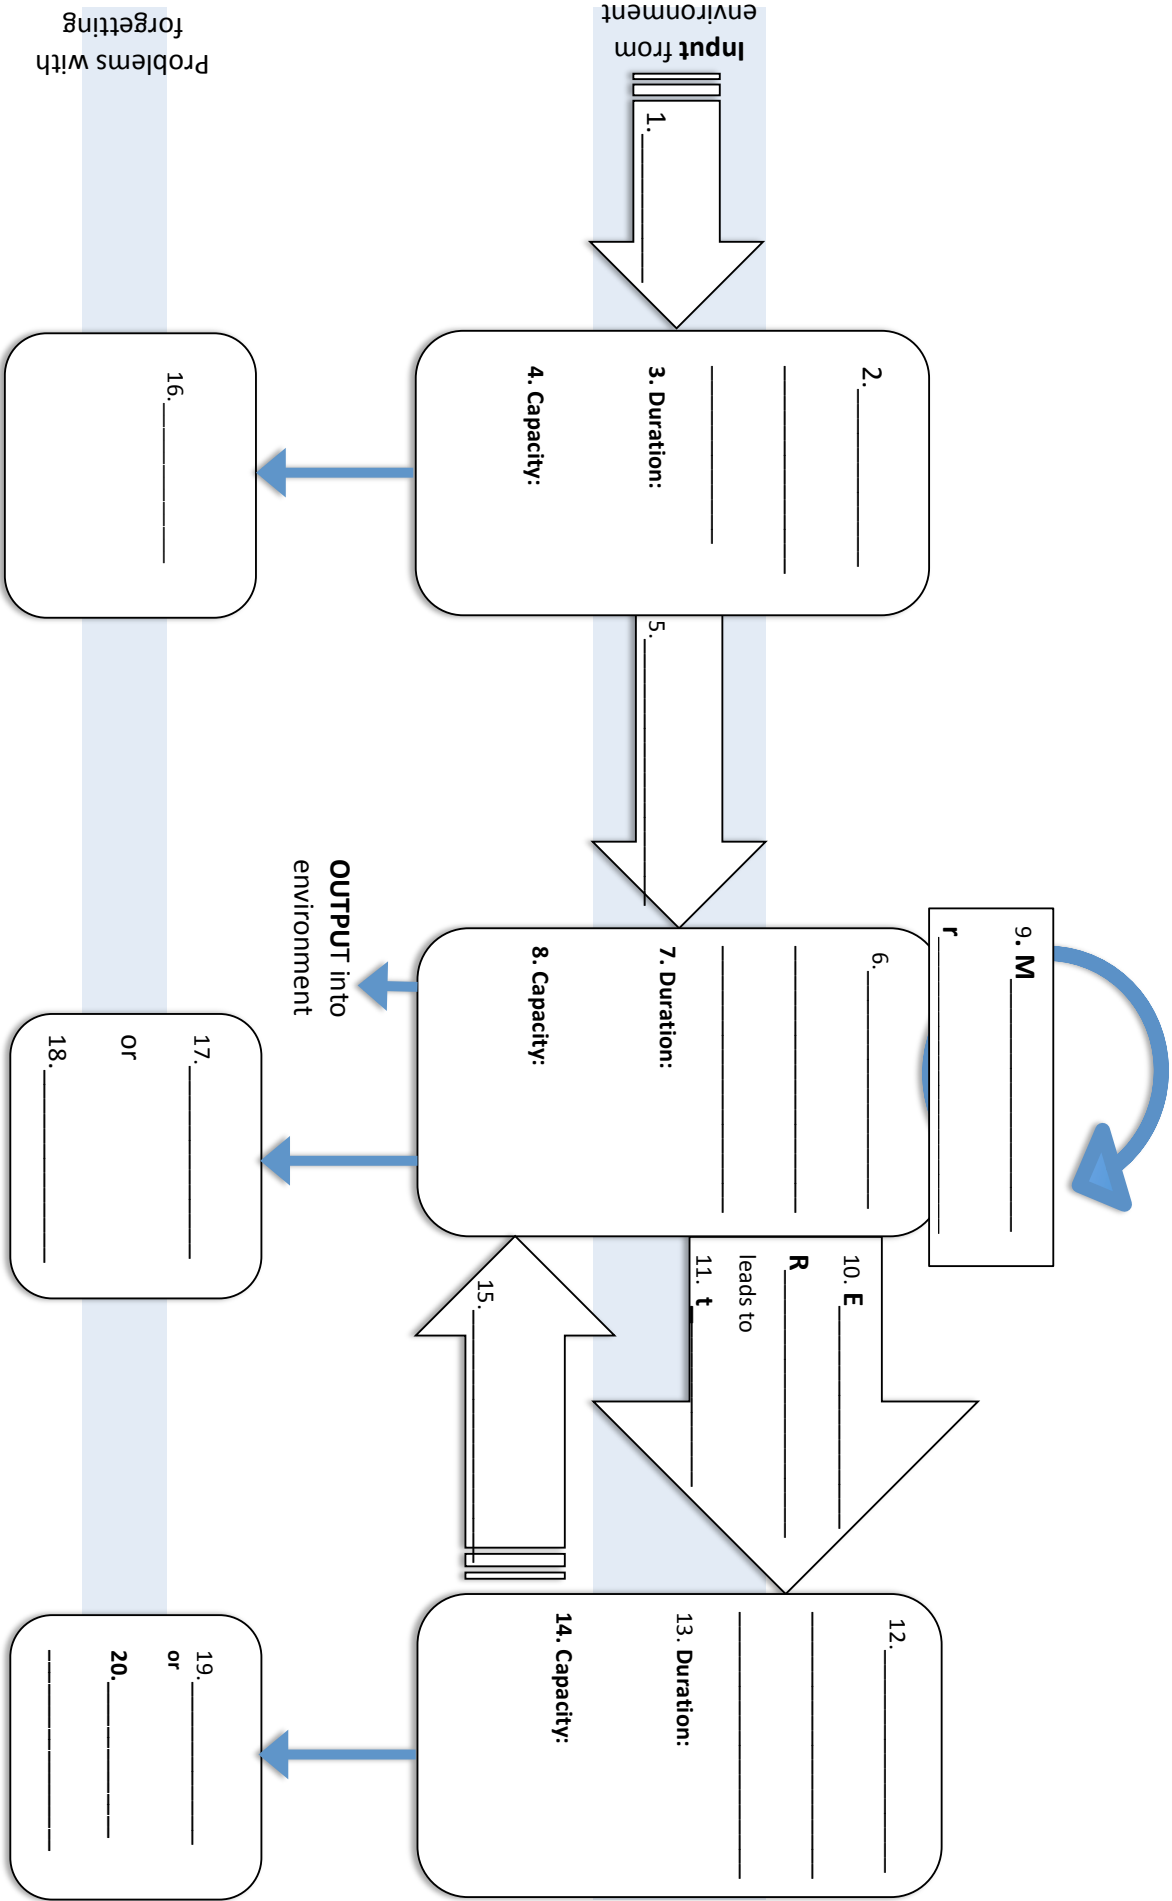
Input from environment

1.

2.

3. Duration:

4. Capacity:

5.

6.

7. Duration:

8. Capacity:

9. M

r

10. E

R

leads to

11. t

12.

13. Duration:

14. Capacity:

15.

OUTPUT into environment

Problems with forgetting

16.

17.

or

18.

19.

or

20.